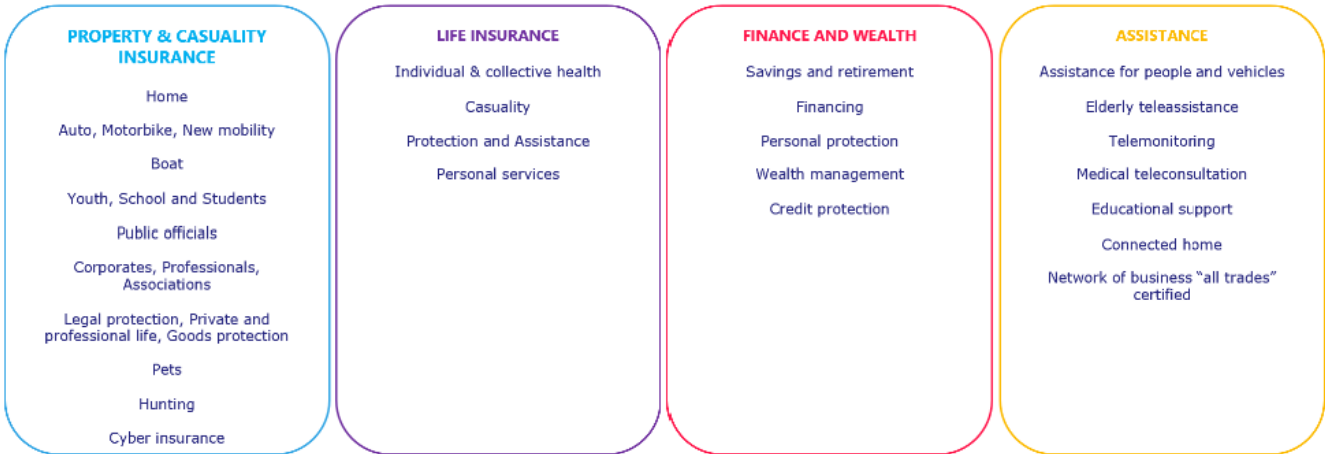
PROPERTY & CASUALITY INSURANCE

Home

Auto, Motorbike, New mobility

Boat

Youth, School and Students

Public officials

Corporates, Professionals, Associations

Legal protection, Private and professional life, Goods protection

Pets

Hunting

Cyber insurance

LIFE INSURANCE

Individual & collective health

Casuality

Protection and Assistance

Personal services

FINANCE AND WEALTH

Savings and retirement

Financing

Personal protection

Wealth management

Credit protection

ASSISTANCE

Assistance for people and vehicles

Elderly teleassistance

Telemonitoring

Medical teleconsultation

Educational support

Connected home

Network of business "all trades" certified